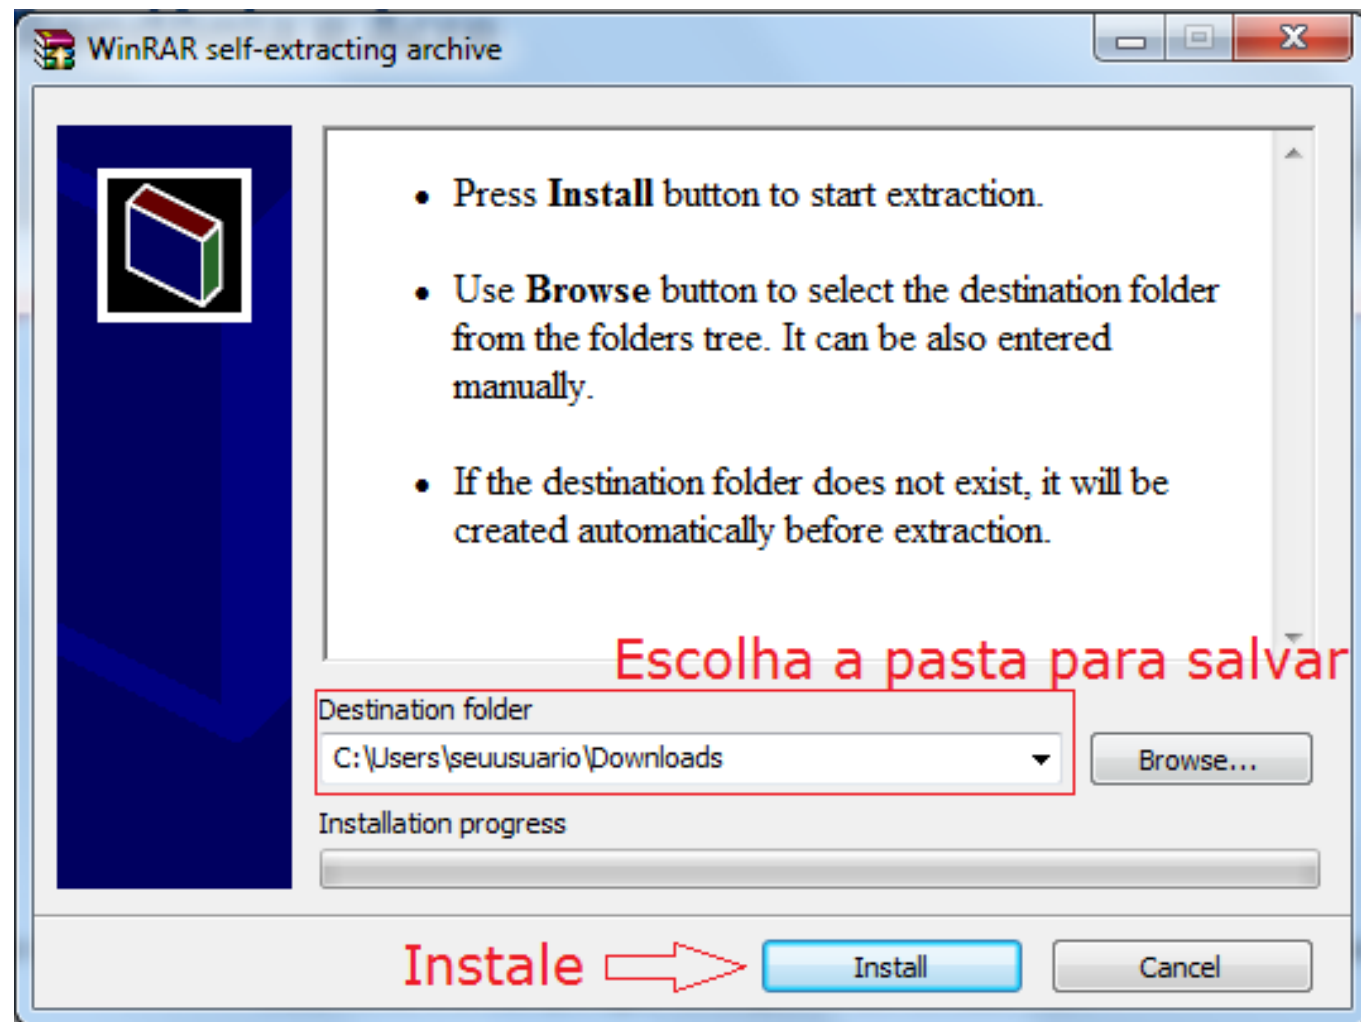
WinRAR self-extracting archive

- Press **Install** button to start extraction.
- Use **Browse** button to select the destination folder from the folders tree. It can be also entered manually.
- If the destination folder does not exist, it will be created automatically before extraction.

Escolha a pasta para salvar

Destination folder

C:\Users\seuusuario\Downloads

Browse...

Installation progress

Instale

Install

Cancel